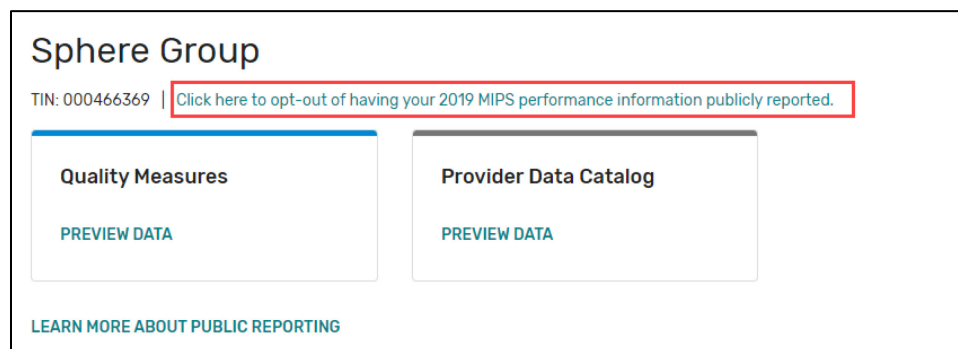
Sphere Group

TIN: 000466369 | Click here to opt-out of having your 2019 MIPS performance information publicly reported.

Quality Measures

PREVIEW DATA

Provider Data Catalog

PREVIEW DATA

LEARN MORE ABOUT PUBLIC REPORTING